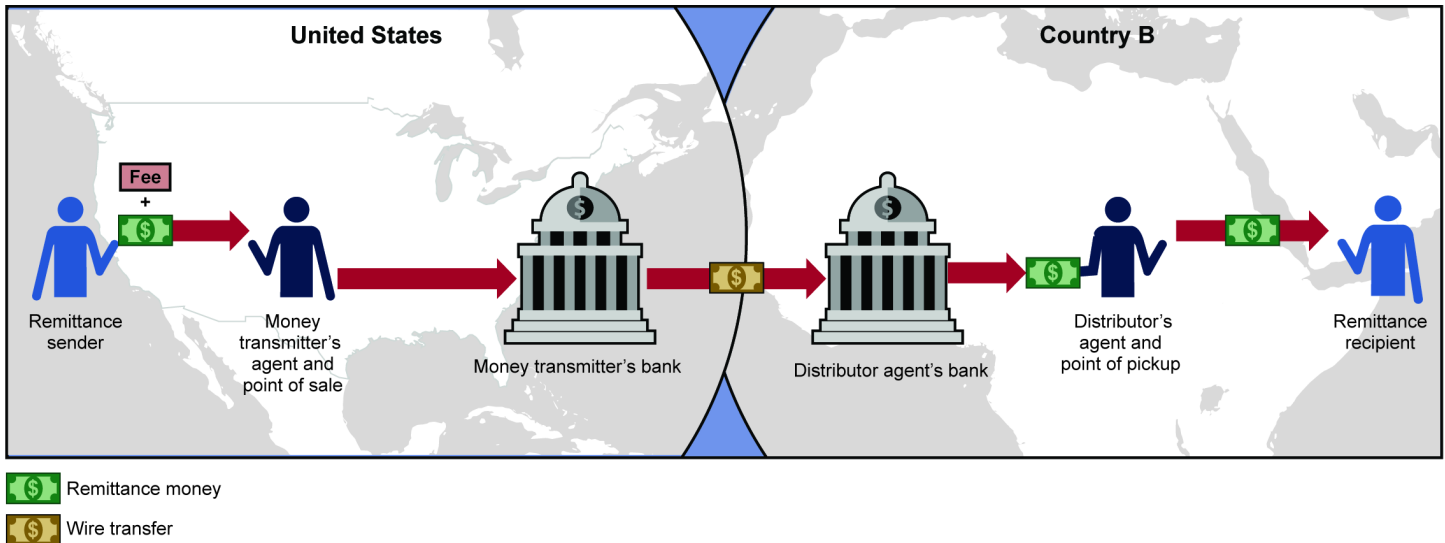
United States

Country B

Fee
+

Remittance sender

Money transmitter's agent and point of sale

Money transmitter's bank

Distributor agent's bank

Distributor's agent and point of pickup

Remittance recipient

Remittance money

Wire transfer